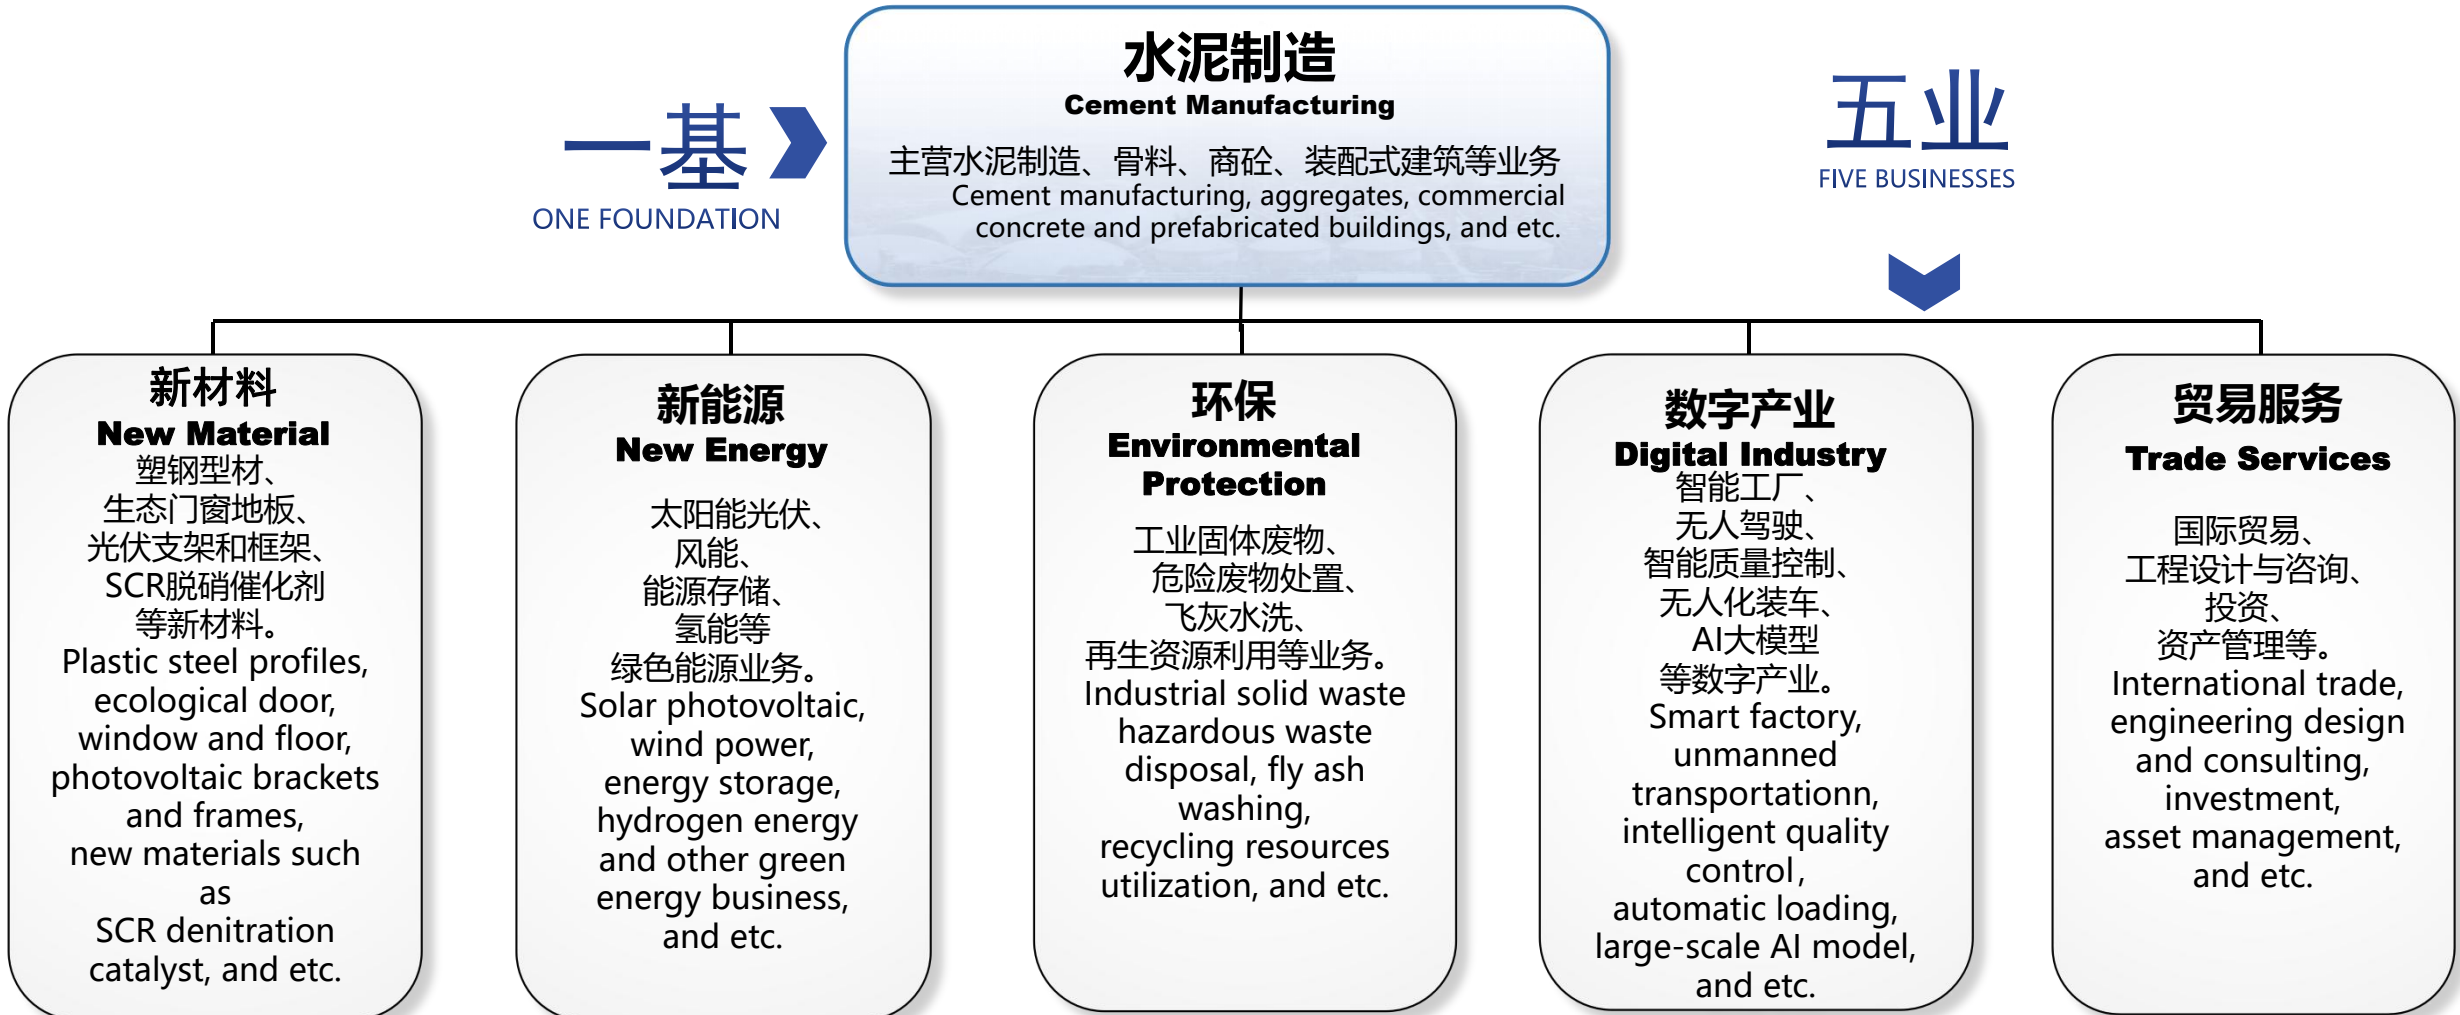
一基
ONE FOUNDATION

水泥制造
Cement Manufacturing
主营水泥制造、骨料、商砼、装配式建筑等业务
Cement manufacturing, aggregates, commercial concrete and prefabricated buildings, and etc.

五业
FIVE BUSINESSES

新材料
New Material
塑钢型材、生态门窗地板、光伏支架和框架、SCR脱硝催化剂等新材料。
Plastic steel profiles, ecological door, window and floor, photovoltaic brackets and frames, new materials such as SCR denitration catalyst, and etc.

新能源
New Energy
太阳能光伏、风能、能源存储、氢能等绿色能源业务。
Solar photovoltaic, wind power, energy storage, hydrogen energy and other green energy business, and etc.

环保
Environmental Protection
工业固体废物、危险废物处置、飞灰水洗、再生资源利用等业务。
Industrial solid waste hazardous waste disposal, fly ash washing, recycling resources utilization, and etc.

数字产业
Digital Industry
智能工厂、无人驾驶、智能质量控制、无人化装车、AI大模型等数字产业。
Smart factory, unmanned transportationn, intelligent quality control, automatic loading, large-scale AI model, and etc.

贸易服务
Trade Services
国际贸易、工程设计与咨询、投资、资产管理等。
International trade, engineering design and consulting, investment, asset management, and etc.